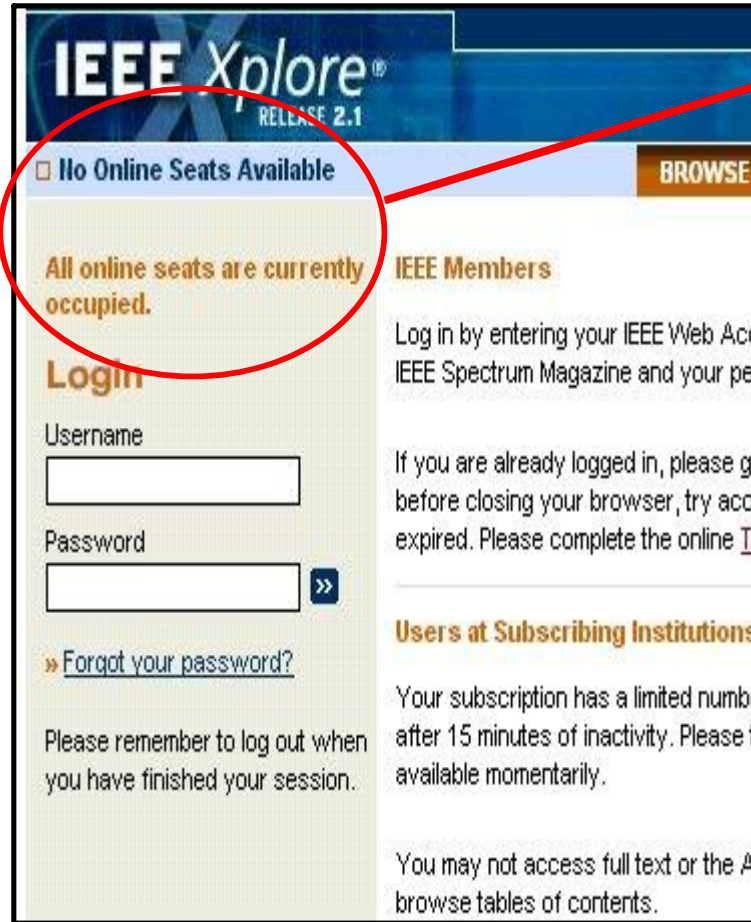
IEEE Xplore®
RELEASE 2.1

No Online Seats Available

BROWSE

All online seats are currently occupied.

Login

Username

Password

»

» Forgot your password?

Please remember to log out when you have finished your session.

IEEE Members

Log in by entering your IEEE Web Ac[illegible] IEEE Spectrum Magazine and your pe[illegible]

If you are already logged in, please g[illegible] before closing your browser, try acc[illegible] expired. Please complete the online T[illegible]

Users at Subscribing Institutions

Your subscription has a limited numb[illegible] after 15 minutes of inactivity. Please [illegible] available momentarily.

You may not access full text or the A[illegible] browse tables of contents.